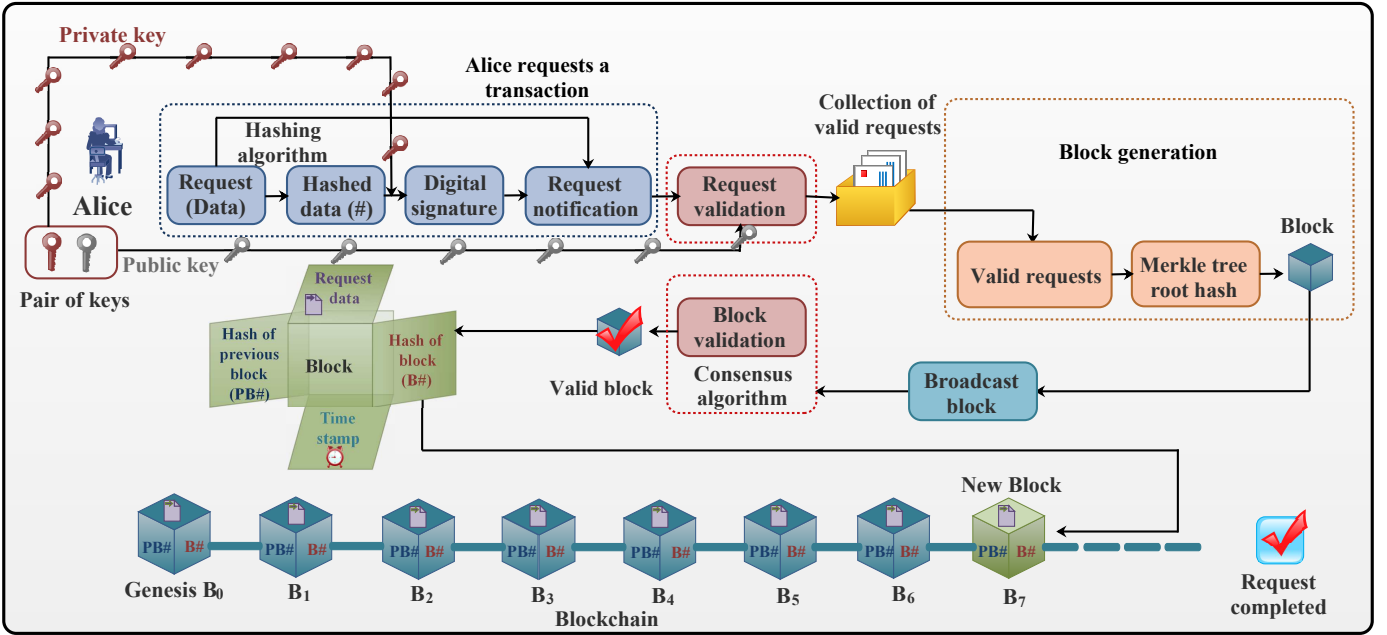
Private key

Alice requests a transaction

Alice

Hashing algorithm

Request (Data)

Hashed data (#)

Digital signature

Request notification

Request validation

Collection of valid requests

Block generation

Pair of keys

Public key

Valid requests

Merkle tree root hash

Block

Request data

Hash of previous block (PB#)

Block

Hash of block (B#)

Time stamp

Block validation

Valid block

Consensus algorithm

Broadcast block

New Block

PB# B#

PB# B#

PB# B#

PB# B#

PB# B#

PB# B#

PB# B#

PB# B#

Genesis $B_0$

$B_1$

$B_2$

$B_3$

$B_4$

$B_5$

$B_6$

$B_7$

Blockchain

Request completed